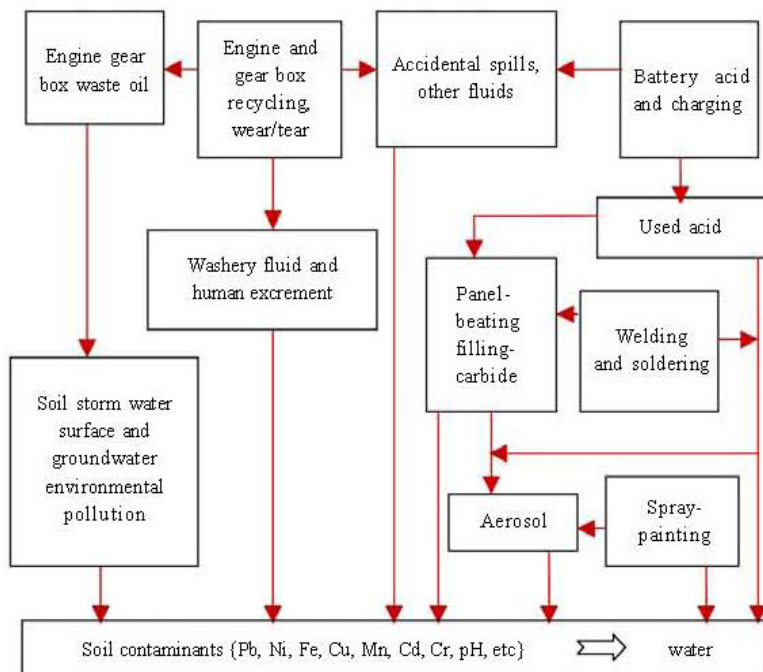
Engine gear box waste oil

Engine and gear box recycling, wear/tear

Accidental spills, other fluids

Battery acid and charging

Used acid

Washery fluid and human excrement

Panel-beating filling-carbide

Welding and soldering

Soil storm water surface and groundwater environmental pollution

Aerosol

Spray-painting

Soil contaminants {Pb, Ni, Fe, Cu, Mn, Cd, Cr, pH, etc} water